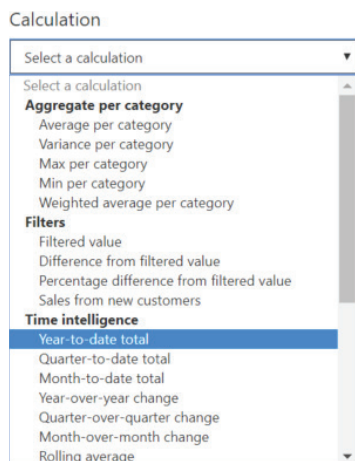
Calculation

Select a calculation

Select a calculation
Aggregate per category
Average per category
Variance per category
Max per category
Min per category
Weighted average per category
Filters
Filtered value
Difference from filtered value
Percentage difference from filtered value
Sales from new customers
Time intelligence
Year-to-date total
Quarter-to-date total
Month-to-date total
Year-over-year change
Quarter-over-quarter change
Month-over-month change
Rolling average